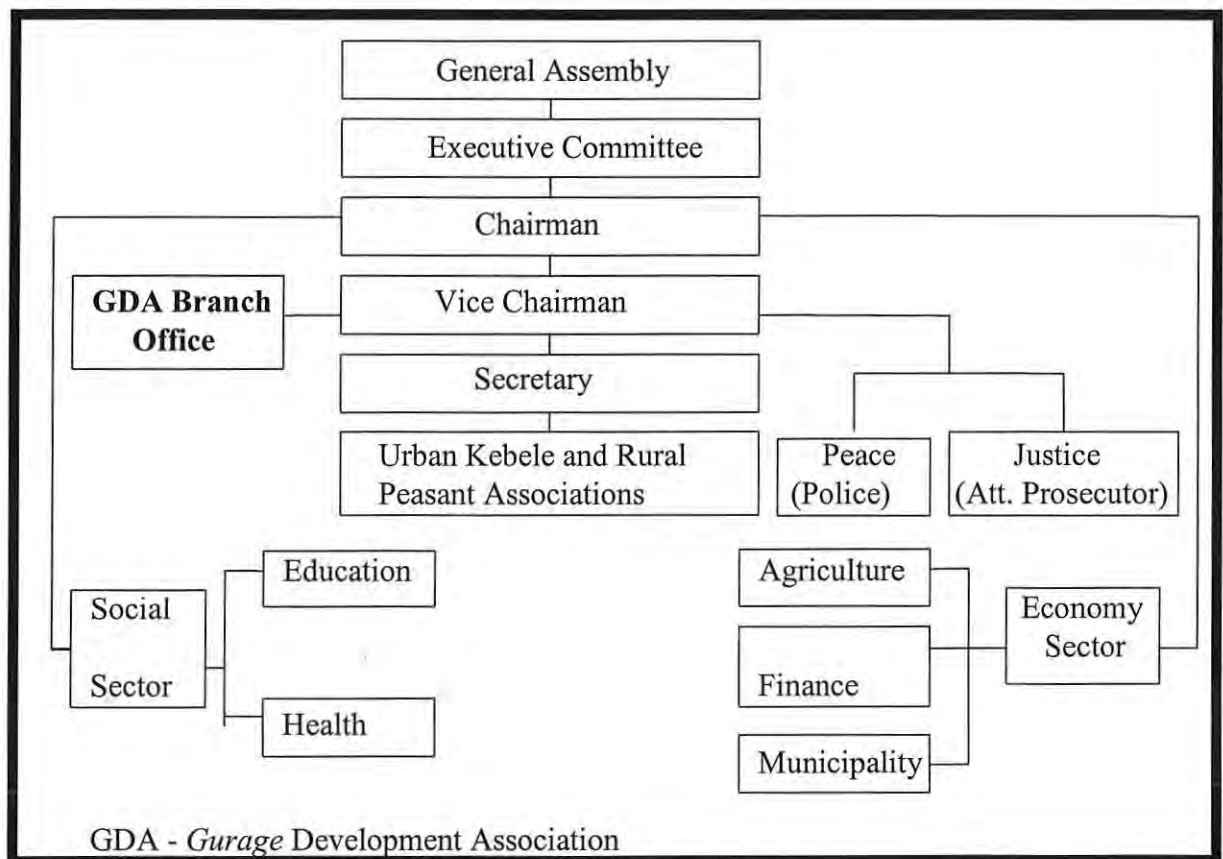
General Assembly

Executive Committee

Chairman

GDA Branch Office

Vice Chairman

Secretary

Urban Kebele and Rural Peasant Associations

Peace (Police)

Justice (Att. Prosecutor)

Social Sector

Education

Health

Agriculture

Finance

Municipality

Economy Sector

GDA - Gurage Development Association